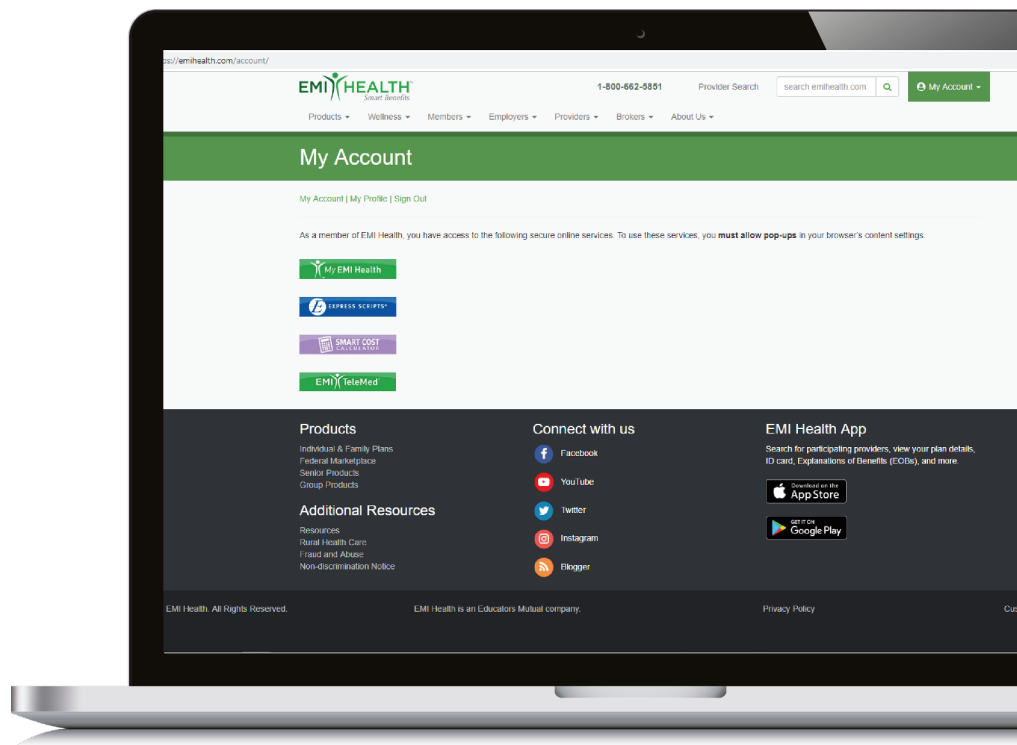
ps://emihealth.com/account/

EMI HEALTH
Smart Benefits

1-800-662-5851 Provider Search search emihealth.com My Account

Products Wellness Members Employers Providers Brokers About Us

My Account

My Account | My Profile | Sign Out

As a member of EMI Health, you have access to the following secure online services. To use these services, you **must allow pop-ups** in your browser's content settings.

My EMI Health

EXPRESS SCRIPTS

SMART COST CALCULATOR

EMI TeleMed

Products
Individual & Family Plans
Federal Marketplace
Senior Products
Group Products

Additional Resources
Resources
Rural Health Care
Fraud and Abuse
Non-discrimination Notice

Connect with us
Facebook
YouTube
Twitter
Instagram
Blogger

EMI Health App
Search for participating providers, view your plan details, ID card, Explanations of Benefits (EOBs), and more.

Download on the App Store

GET IT ON Google Play

EMI Health. All Rights Reserved.

EMI Health is an Educators Mutual company.

Privacy Policy

Cu